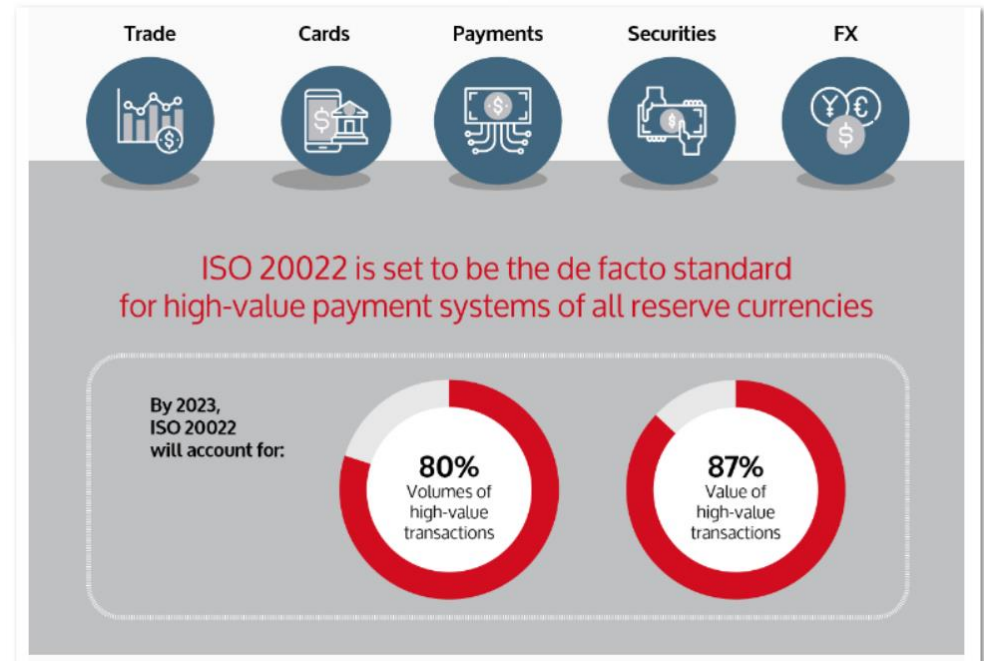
Trade

Cards

Payments

Securities

FX

ISO 20022 is set to be the de facto standard for high-value payment systems of all reserve currencies

By 2023, ISO 20022 will account for:

80%
Volumes of high-value transactions

87%
Value of high-value transactions